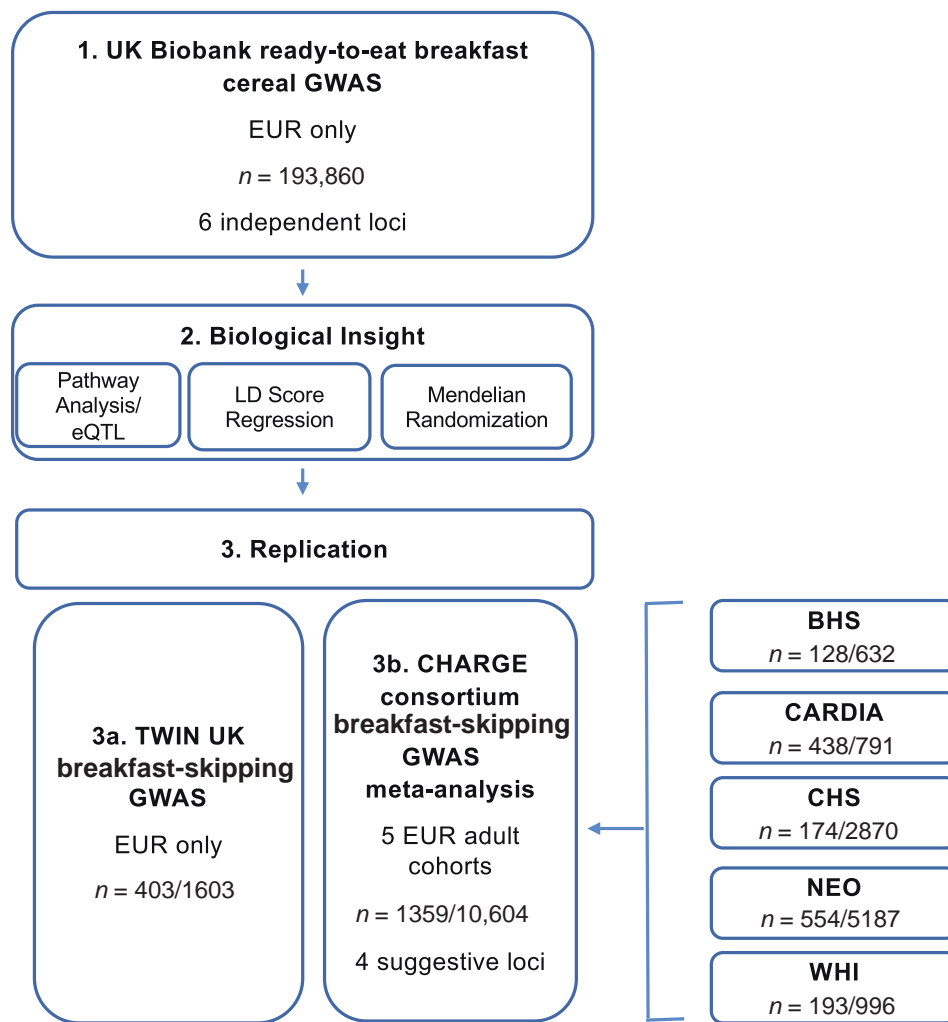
1. UK Biobank ready-to-eat breakfast cereal GWAS

EUR only

$n = 193,860$

6 independent loci

2. Biological Insight

Pathway Analysis/ eQTL

LD Score Regression

Mendelian Randomization

3. Replication

3a. TWIN UK breakfast-skipping GWAS

EUR only

$n = 403/1603$

3b. CHARGE consortium breakfast-skipping GWAS meta-analysis

5 EUR adult cohorts

$n = 1359/10,604$

4 suggestive loci

BHS
$n = 128/632$

CARDIA
$n = 438/791$

CHS
$n = 174/2870$

NEO
$n = 554/5187$

WHI
$n = 193/996$